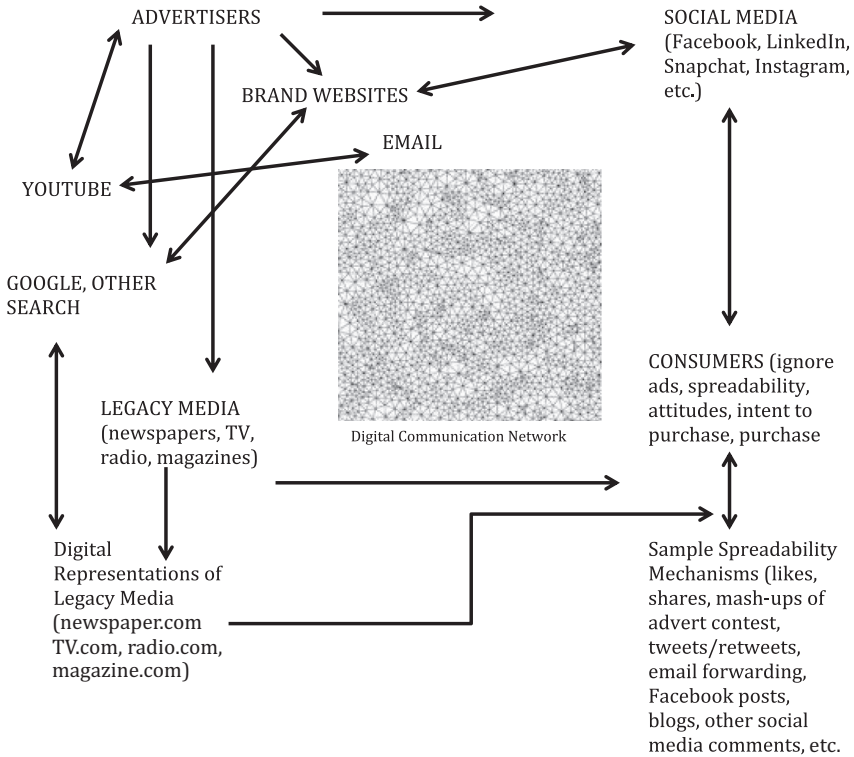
ADVERTISERS

SOCIAL MEDIA (Facebook, LinkedIn, Snapchat, Instagram, etc.)

BRAND WEBSITES

EMAIL

YOUTUBE

GOOGLE, OTHER SEARCH

Digital Communication Network

CONSUMERS (ignore ads, spreadability, attitudes, intent to purchase, purchase

LEGACY MEDIA (newspapers, TV, radio, magazines)

Digital Representations of Legacy Media (newspaper.com TV.com, radio.com, magazine.com)

Sample Spreadability Mechanisms (likes, shares, mash-ups of advert contest, tweets/retweets, email forwarding, Facebook posts, blogs, other social media comments, etc.